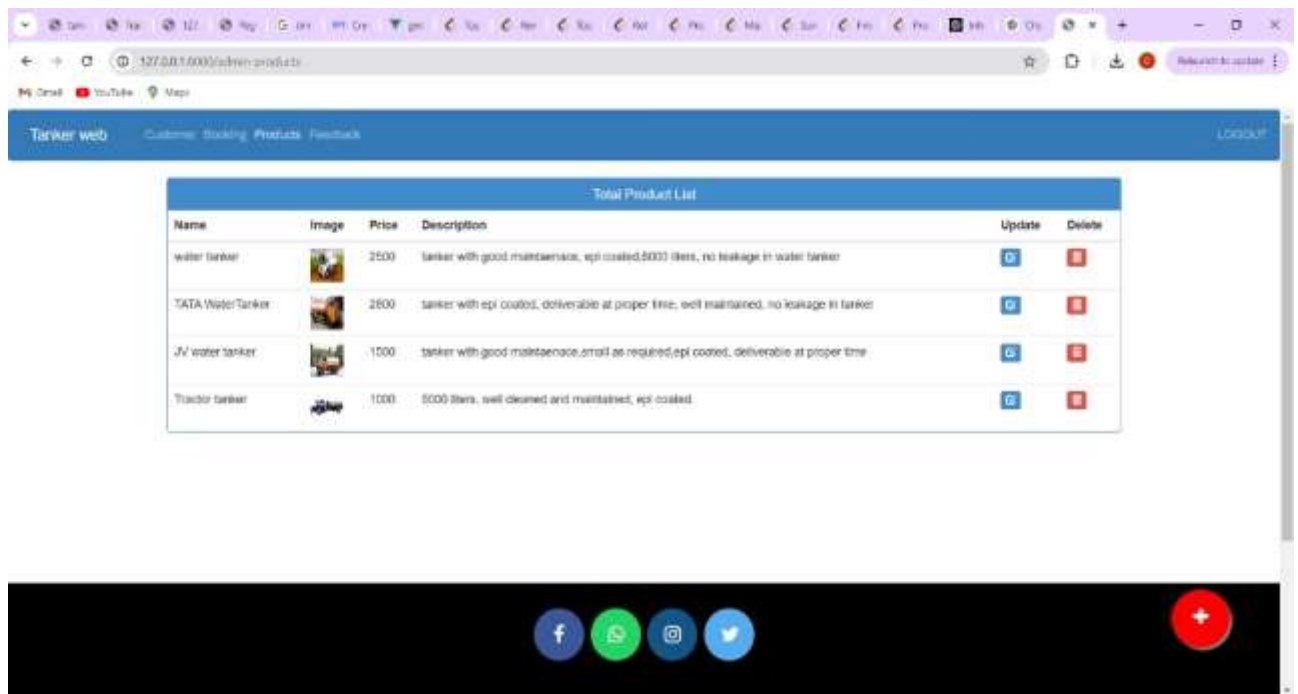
127.0.0.1:8000/admin-products

Gmail YouTube Maps

Relaunch to update

Tanker web Customer Booking Products Feedback LOGOUT

Total Product List

| Name | Image | Price | Description | Update | Delete |
|---|---|---|---|---|---|
| water tanker | | 2500 | tanker with good maintaenace, epi coated,5000 liters, no leakage in water tanker | | |
| TATA WaterTanker | | 2800 | tanker with epi coated, deliverable at proper time, well maintained, no leakage in tanker | | |
| JV water tanker | | 1500 | tanker with good maintaenace,small as required,epi coated, deliverable at proper time | | |
| Tractor tanker | | 1000 | 5000 liters, well cleaned and maintained, epi coated. | | |

+